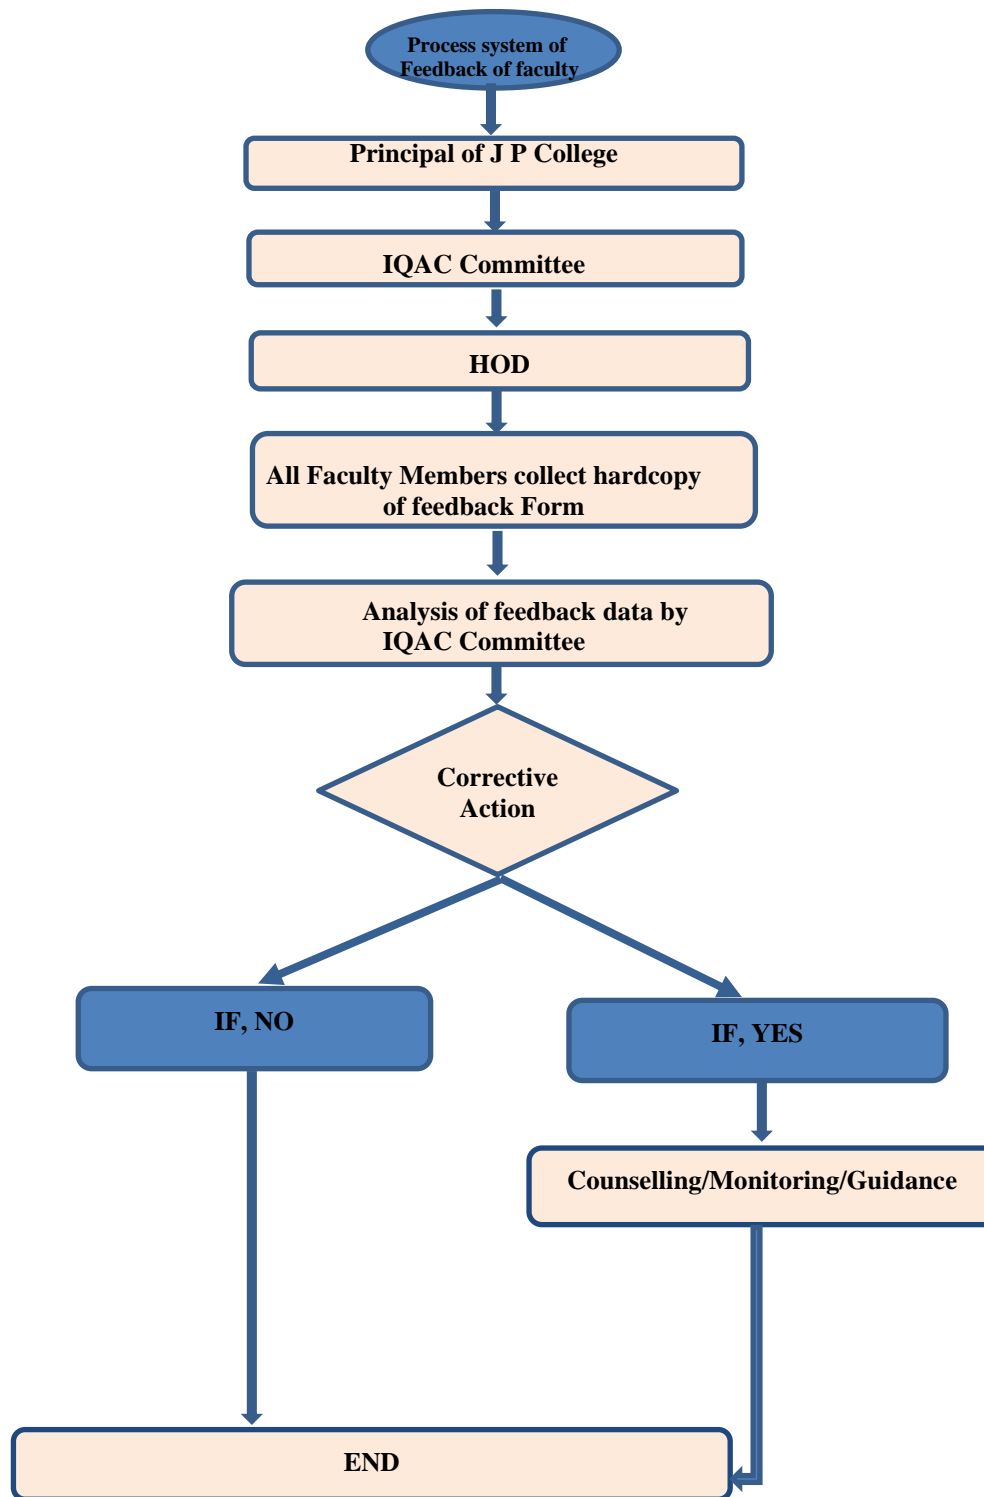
Process system of Feedback of faculty

Principal of J P College

IQAC Committee

HOD

All Faculty Members collect hardcopy of feedback Form

Analysis of feedback data by IQAC Committee

Corrective Action

IF, NO

IF, YES

Counselling/Monitoring/Guidance

END